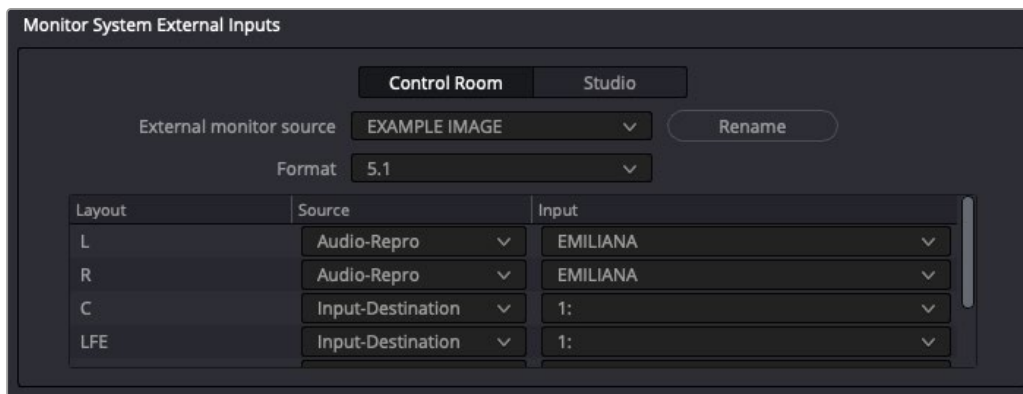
Monitor System External Inputs

Control Room Studio

External monitor source EXAMPLE IMAGE Rename

Format 5.1

| Layout | Source | Input |
|---|---|---|
| L | Audio-Repro | EMILIANA |
| R | Audio-Repro | EMILIANA |
| C | Input-Destination | 1: |
| LFE | Input-Destination | 1: |